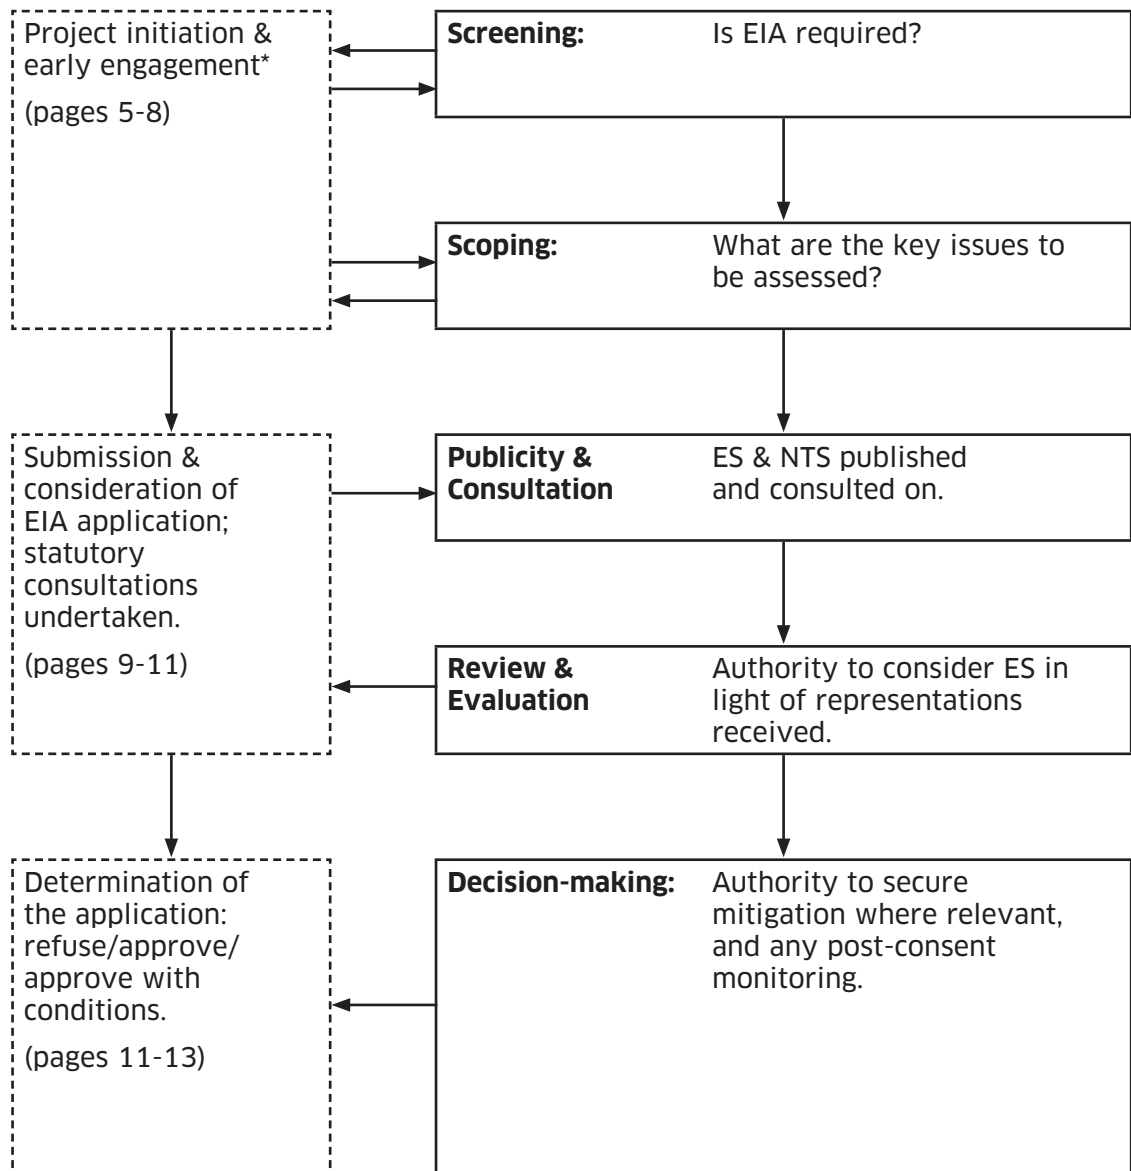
Project initiation & early engagement*

(pages 5-8)

**Screening:** Is EIA required?

**Scoping:** What are the key issues to be assessed?

Submission & consideration of EIA application; statutory consultations undertaken.

(pages 9-11)

**Publicity & Consultation** ES & NTS published and consulted on.

**Review & Evaluation** Authority to consider ES in light of representations received.

Determination of the application: refuse/approve/ approve with conditions.

(pages 11-13)

**Decision-making:** Authority to secure mitigation where relevant, and any post-consent monitoring.